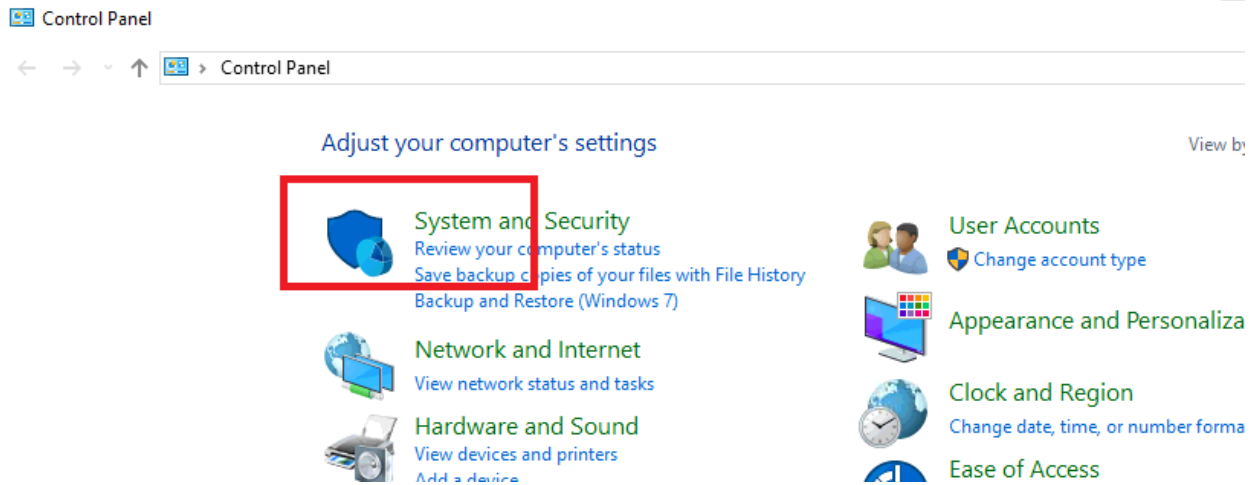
Control Panel

Control Panel

Adjust your computer's settings

View b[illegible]

System and Security
Review your computer's status
Save backup copies of your files with File History
Backup and Restore (Windows 7)

Network and Internet
View network status and tasks

Hardware and Sound
View devices and printers
Add a device

User Accounts
Change account type

Appearance and Personaliza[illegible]

Clock and Region
Change date, time, or number forma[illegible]

Ease of Access